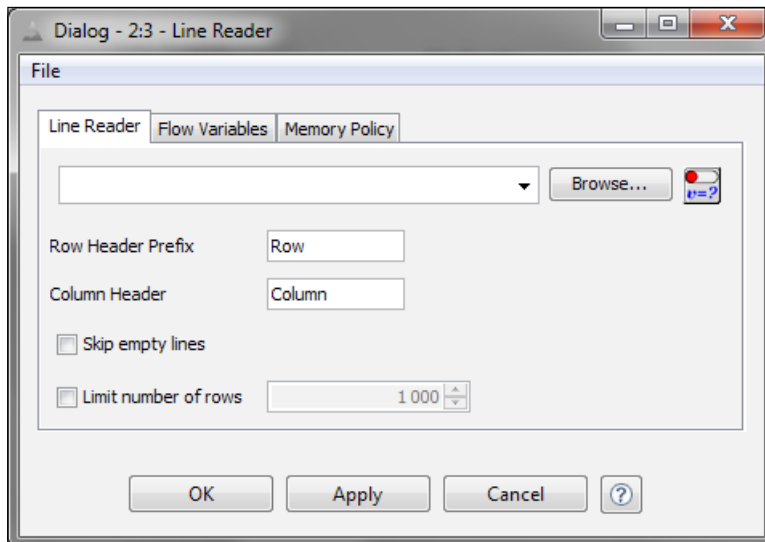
Dialog - 2:3 - Line Reader

File

Line Reader | Flow Variables | Memory Policy

Browse...

$v=?$

Row Header Prefix Row

Column Header Column

Skip empty lines

Limit number of rows 1 000

OK Apply Cancel ?